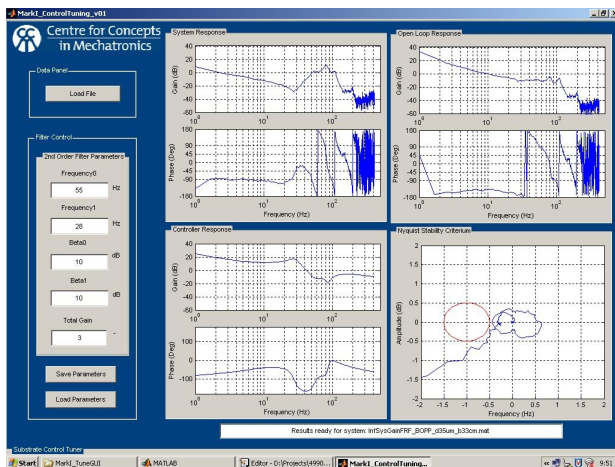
MarkI_ControlTuning_v01

Centre for Concepts in Mechatronics

Data Panel
Load File

Filter Control
2nd Order Filter Parameters
Frequency0
55 Hz
Frequency1
28 Hz
Beta0
10 dB
Beta1
10 dB
Total Gain
3 -

Save Parameters
Load Parameters

System Response
Gain (dB)
40
20
0
-20
-40
-60
Phase (Deg)
180
90
45
0
-45
-90
-180
$10^0$ $10^1$ $10^2$
Frequency (Hz)

Open Loop Response
Gain (dB)
40
20
0
-20
-40
-60
Phase (Deg)
180
90
45
0
-45
-90
-180
$10^0$ $10^1$ $10^2$
Frequency (Hz)

Controller Response
Gain (dB)
40
20
0
-20
-40
-60
Phase (Deg)
100
0
-100
$10^0$ $10^1$ $10^2$
Frequency (Hz)

Nyquist Stability Criterium
Amplitude (dB)
2
1.5
1
0.5
0
-0.5
-1
-1.5
-2 -1.5 -1 -0.5 0 0.5 1 1.5 2
Frequency (Hz)

Results ready for system: InfSysGainFRF_BOPP_d35um_b33cm.mat

Substrate Control Tuner

Start
MarkI_TuneGUI
MATLAB
Editor - D:\Projects\4990...
MarkI_ControlTuning...
9:51